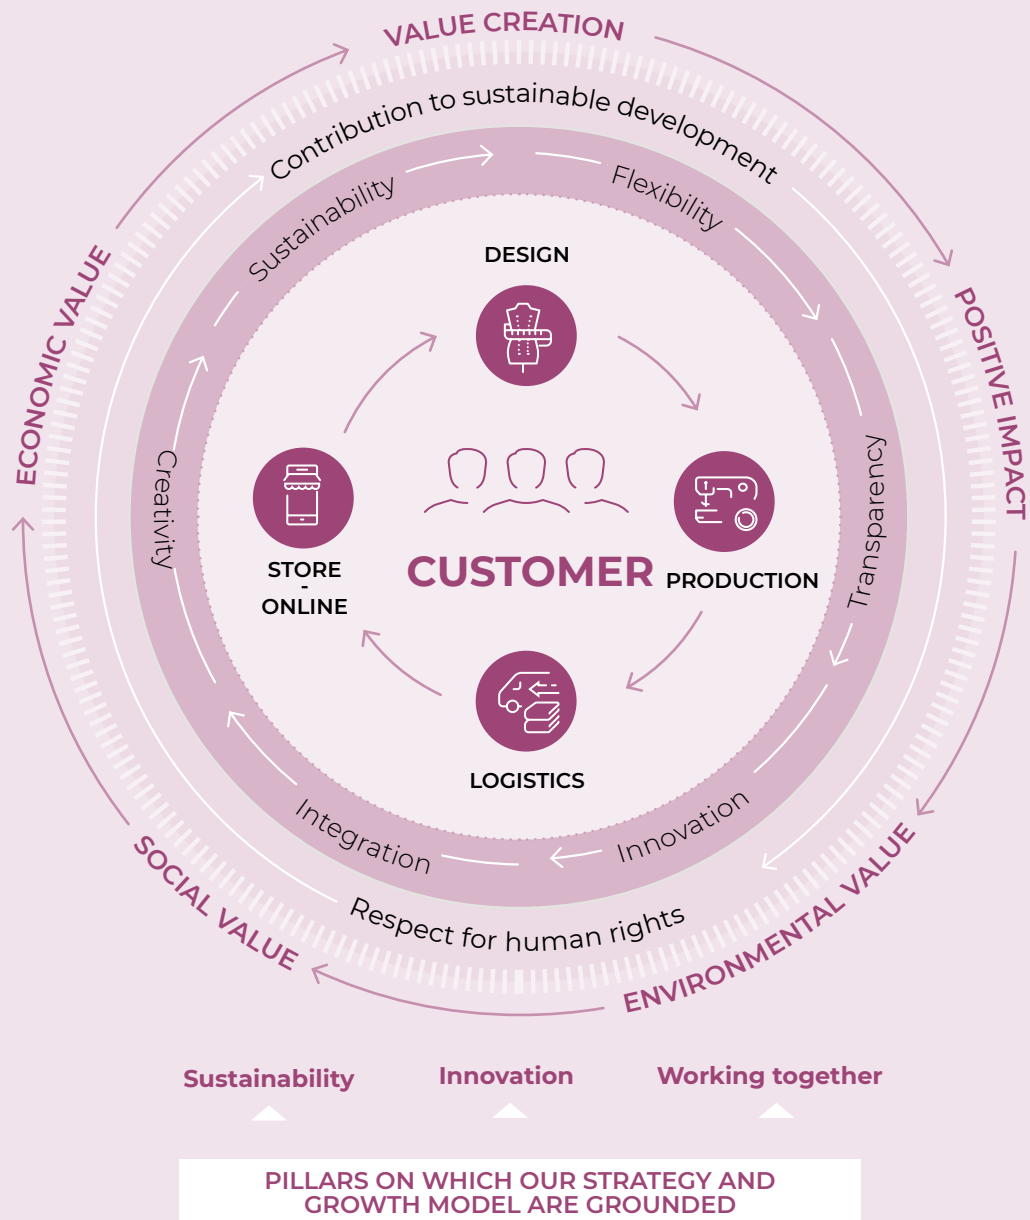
VALUE CREATION

POSITIVE IMPACT

ENVIRONMENTAL VALUE

SOCIAL VALUE

ECONOMIC VALUE

Contribution to sustainable development

Respect for human rights

Sustainability

Flexibility

Transparency

Innovation

Integration

Creativity

DESIGN

PRODUCTION

LOGISTICS

STORE - ONLINE

CUSTOMER

Sustainability

Innovation

Working together

PILLARS ON WHICH OUR STRATEGY AND GROWTH MODEL ARE GROUNDED